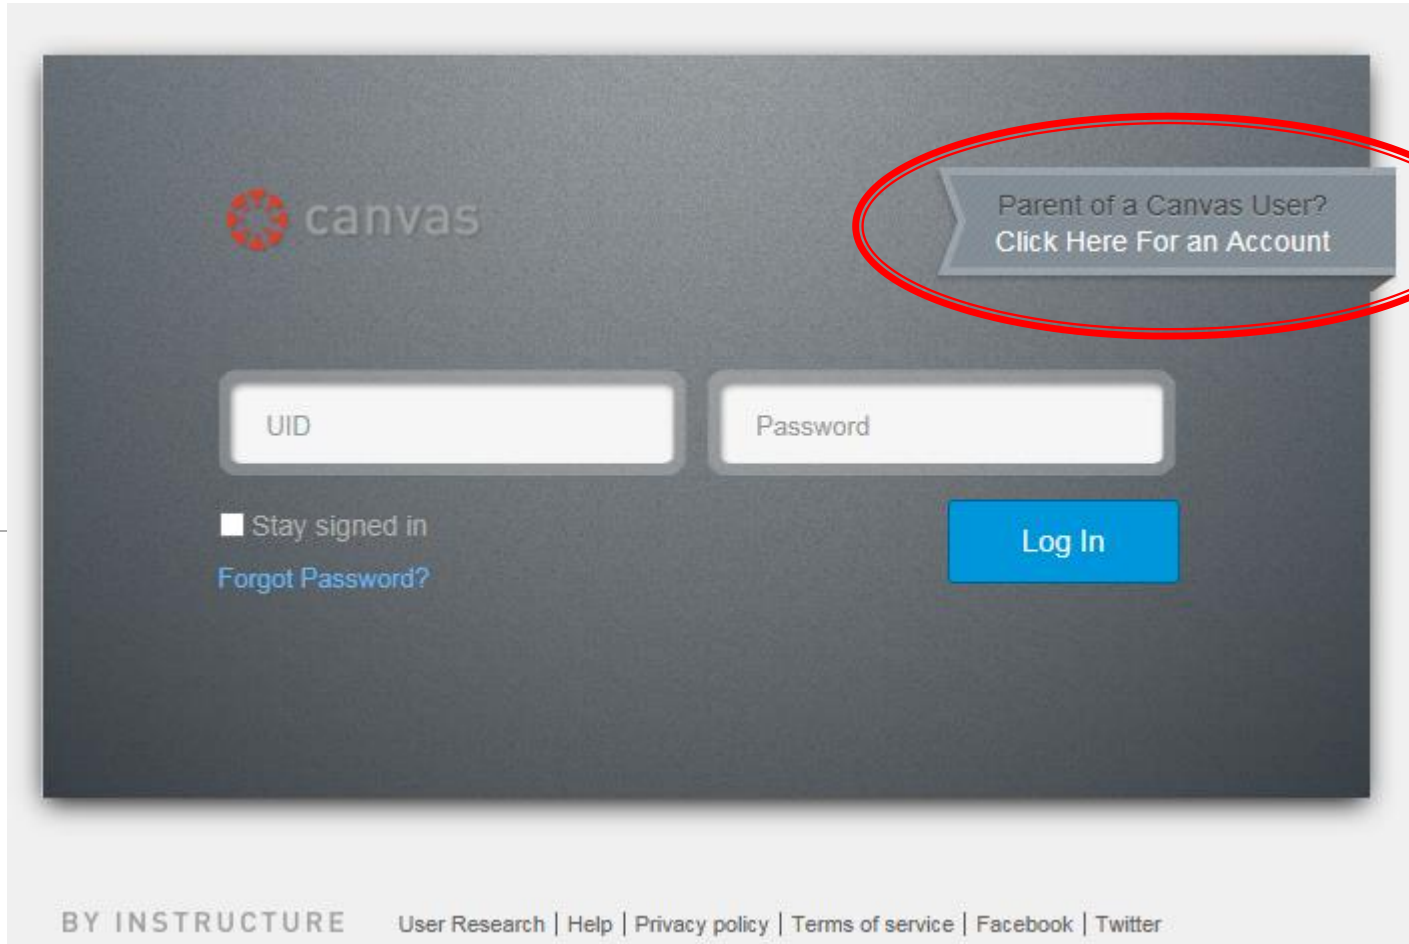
canvas

Parent of a Canvas User?
Click Here For an Account

UID

Password

Stay signed in

Forgot Password?

Log In

BY INSTRUCTURE

User Research | Help | Privacy policy | Terms of service | Facebook | Twitter